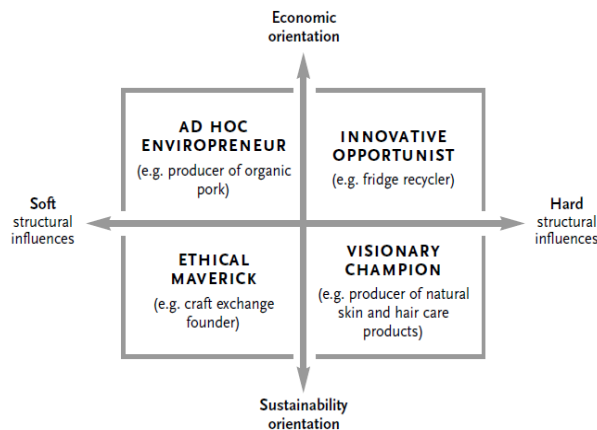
Economic orientation

AD HOC ENVIROPRENEUR
(e.g. producer of organic pork)

INNOVATIVE OPPORTUNIST
(e.g. fridge recycler)

Soft structural influences

Hard structural influences

ETHICAL MAVERICK
(e.g. craft exchange founder)

VISIONARY CHAMPION
(e.g. producer of natural skin and hair care products)

Sustainability orientation